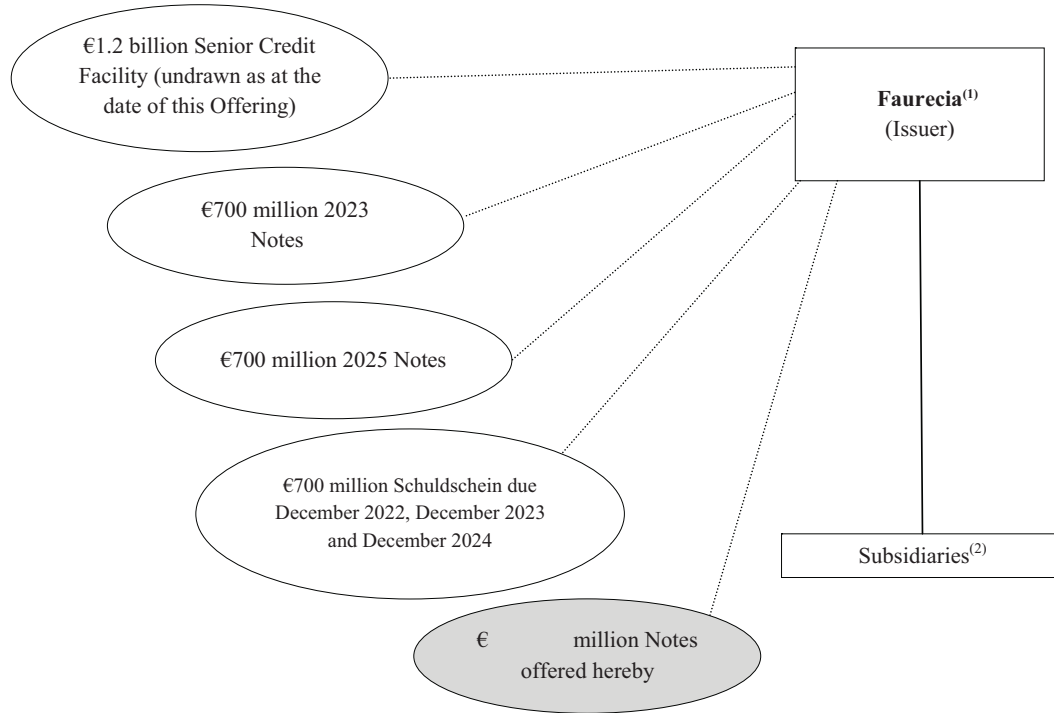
€1.2 billion Senior Credit Facility (undrawn as at the date of this Offering)

**Faurecia**$^{(1)}$
(Issuer)

€700 million 2023 Notes

€700 million 2025 Notes

€700 million Schuldschein due December 2022, December 2023 and December 2024

Subsidiaries$^{(2)}$

€ million Notes offered hereby